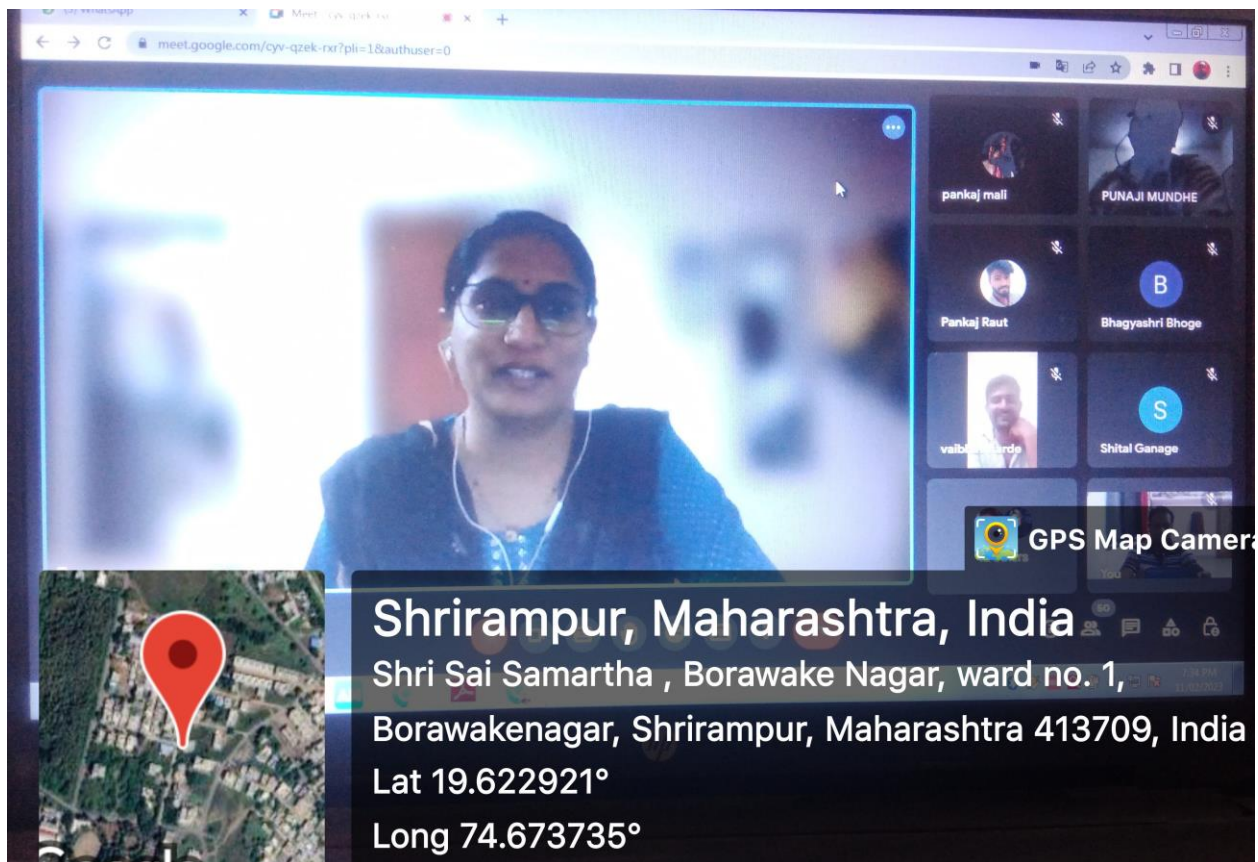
(9) WhatsApp
Meet - cyv-qzek-rxr
meet.google.com/cyv-qzek-rxr?pli=1&authuser=0

pankaj mali
PUNAJI MUNDHE
Pankaj Raut
B
Bhagyashri Bhoge
vaibh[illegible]rde
S
Shital Ganage
You

GPS Map Camera

Shrirampur, Maharashtra, India
Shri Sai Samartha , Borawake Nagar, ward no. 1, Borawakenagar, Shrirampur, Maharashtra 413709, India
Lat 19.622921°
Long 74.673735°